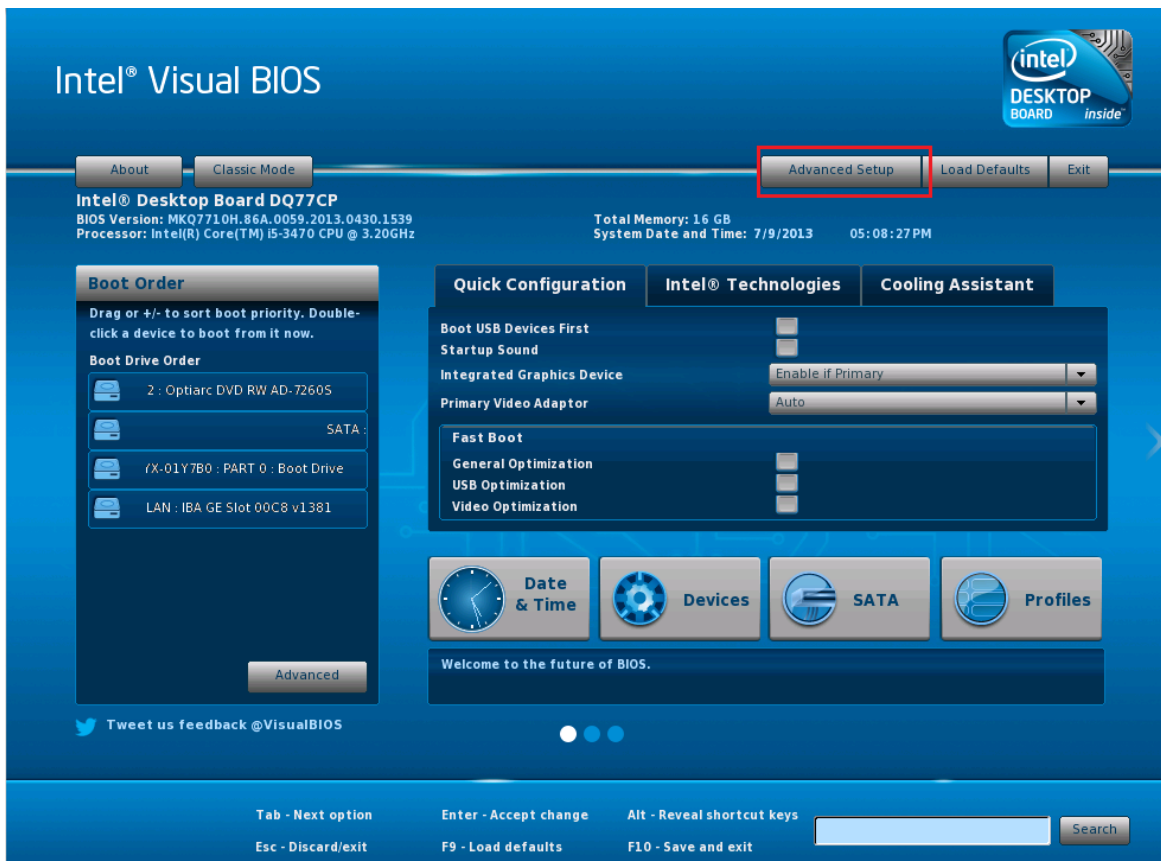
Intel® Visual BIOS

intel DESKTOP BOARD inside

About Classic Mode Advanced Setup Load Defaults Exit

Intel® Desktop Board DQ77CP
BIOS Version: MKQ7710H.86A.0059.2013.0430.1539
Processor: Intel(R) Core(TM) i5-3470 CPU @ 3.20GHz

Total Memory: 16 GB
System Date and Time: 7/9/2013 05:08:27PM

Boot Order

Drag or +/- to sort boot priority. Double-click a device to boot from it now.

Boot Drive Order

2 : Optiarc DVD RW AD-7260S
SATA :
(X-01Y7B0 : PART 0 : Boot Drive
LAN : IBA GE Slot 00C8 v1381

Advanced

Tweet us feedback @VisualBIOS

Quick Configuration | Intel® Technologies | Cooling Assistant

Boot USB Devices First
Startup Sound
Integrated Graphics Device Enable if Primary
Primary Video Adaptor Auto

Fast Boot
General Optimization
USB Optimization
Video Optimization

Date & Time
Devices
SATA
Profiles

Welcome to the future of BIOS.

Tab - Next option
Esc - Discard/exit
Enter - Accept change
F9 - Load defaults
Alt - Reveal shortcut keys
F10 - Save and exit
Search